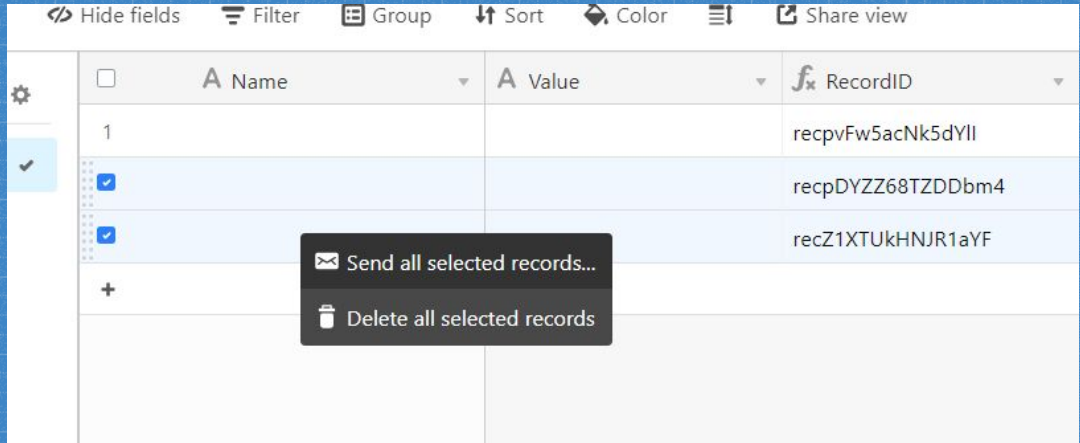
Hide fields Filter Group Sort Color Share view

| | Name | Value | RecordID |
|---|---|---|---|
| 1 | | | recpvFw5acNk5dYll |
| | | | recpDYZZ68TZDDbm4 |
| | | | recZ1XTUkHNJR1aYF |
| + | | | |

Send all selected records...
Delete all selected records